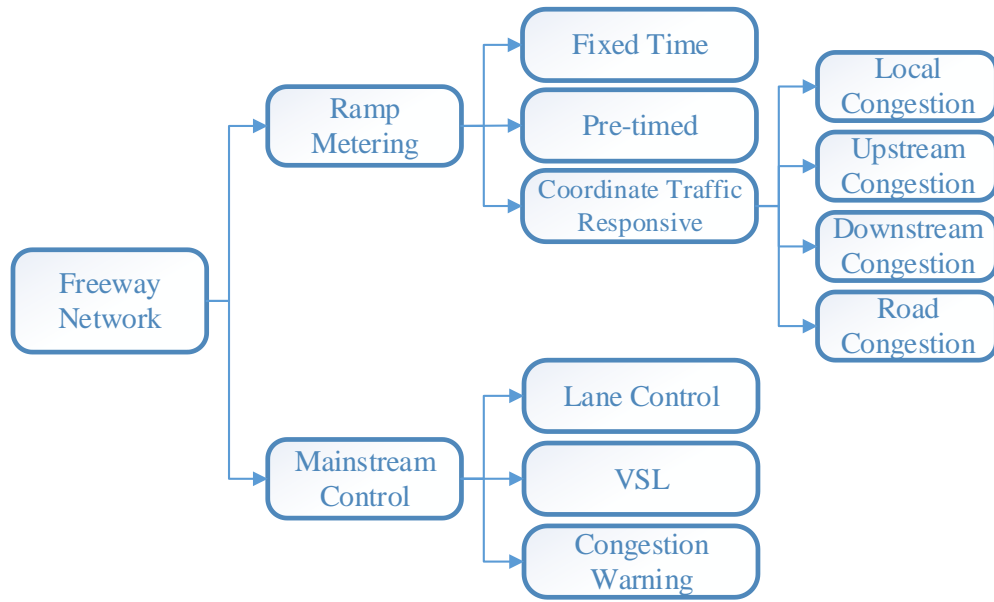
Freeway Network

Ramp Metering

Fixed Time

Pre-timed

Coordinate Traffic Responsive

Local Congestion

Upstream Congestion

Downstream Congestion

Road Congestion

Mainstream Control

Lane Control

VSL

Congestion Warning